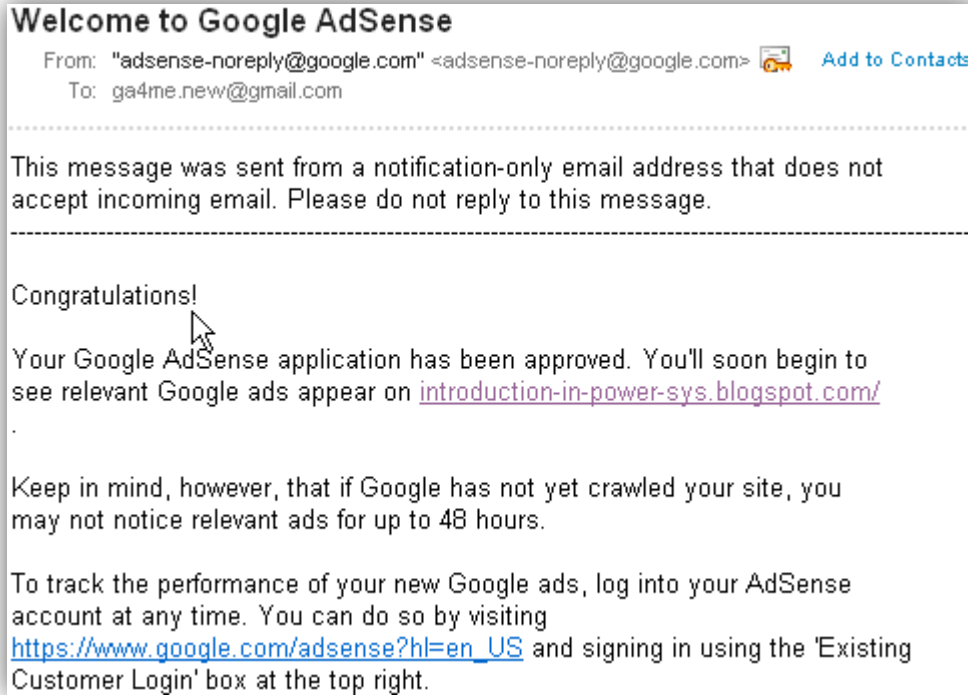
Welcome to Google AdSense

From: "adsense-noreply@google.com" <adsense-noreply@google.com> Add to Contacts
To: ga4me.new@gmail.com

This message was sent from a notification-only email address that does not accept incoming email. Please do not reply to this message.

Congratulations!

Your Google AdSense application has been approved. You'll soon begin to see relevant Google ads appear on introduction-in-power-sys.blogspot.com/
.

Keep in mind, however, that if Google has not yet crawled your site, you may not notice relevant ads for up to 48 hours.

To track the performance of your new Google ads, log into your AdSense account at any time. You can do so by visiting https://www.google.com/adsense?hl=en_US and signing in using the 'Existing Customer Login' box at the top right.